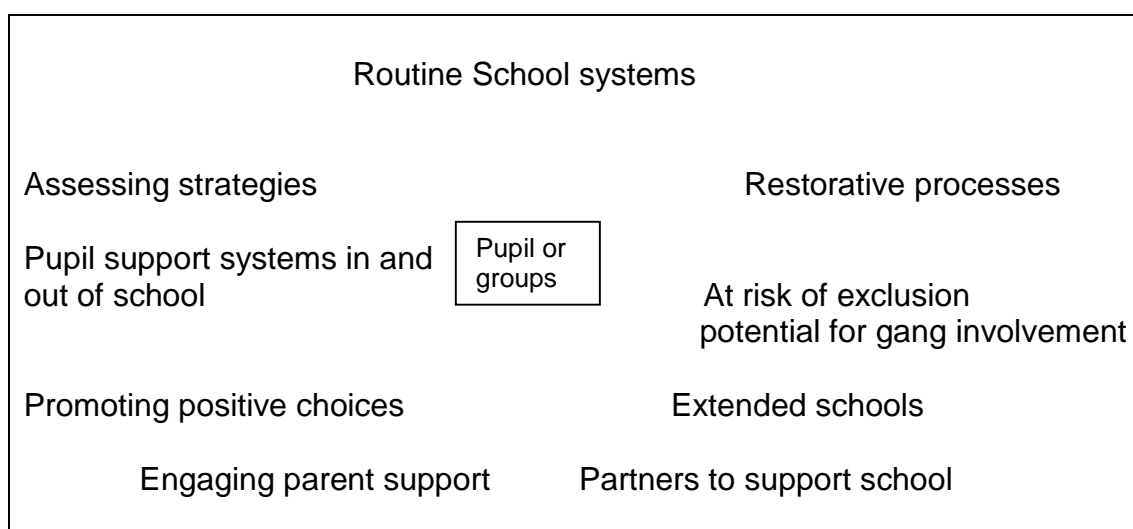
Routine School systems

Assessing strategies

Restorative processes

Pupil support systems in and out of school

Pupil or groups

At risk of exclusion potential for gang involvement

Promoting positive choices

Extended schools

Engaging parent support

Partners to support school